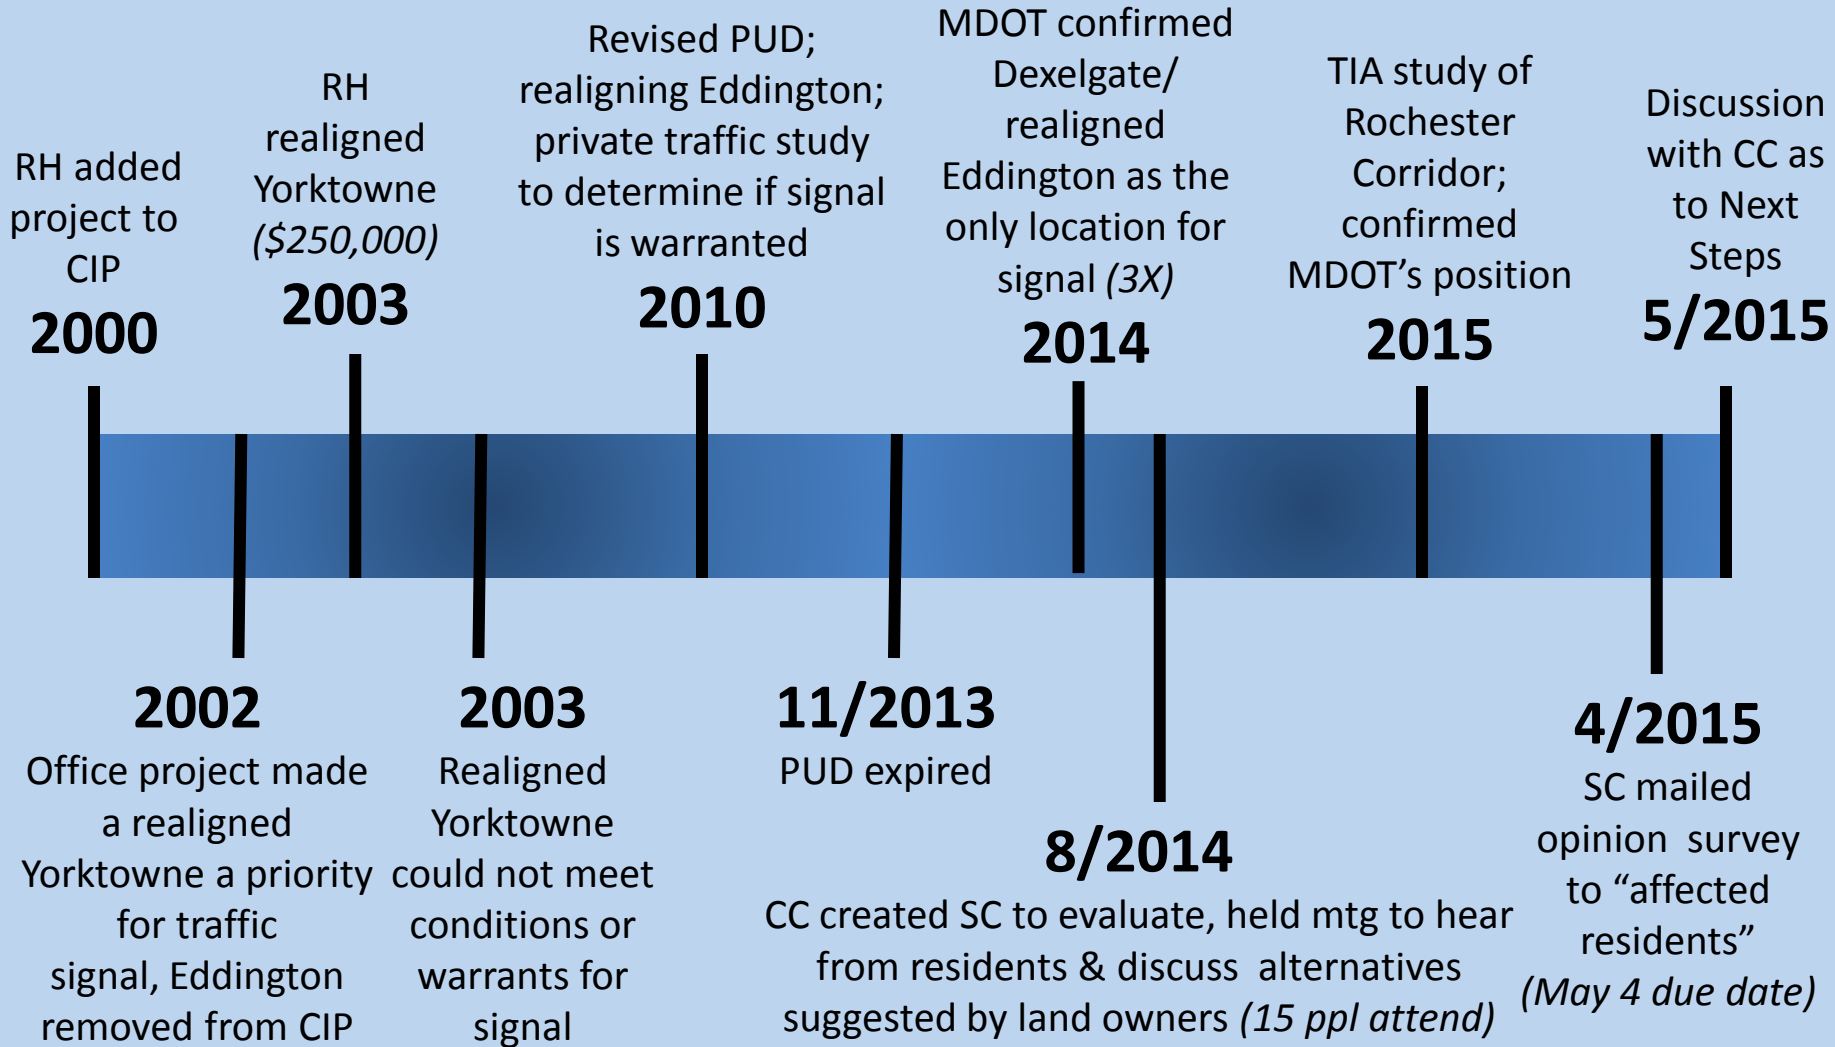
RH added project to CIP
2000

RH realigned Yorktowne *($250,000)*
2003

Revised PUD; realigning Eddington; private traffic study to determine if signal is warranted
2010

MDOT confirmed Dexelgate/ realigned Eddington as the only location for signal *(3X)*
2014

TIA study of Rochester Corridor; confirmed MDOT's position
2015

Discussion with CC as to Next Steps
5/2015

2002
Office project made a realigned Yorktowne a priority for traffic signal, Eddington removed from CIP

2003
Realigned Yorktowne could not meet conditions or warrants for signal

11/2013
PUD expired

8/2014
CC created SC to evaluate, held mtg to hear from residents & discuss alternatives suggested by land owners *(15 ppl attend)*

4/2015
SC mailed opinion survey to "affected residents" *(May 4 due date)*